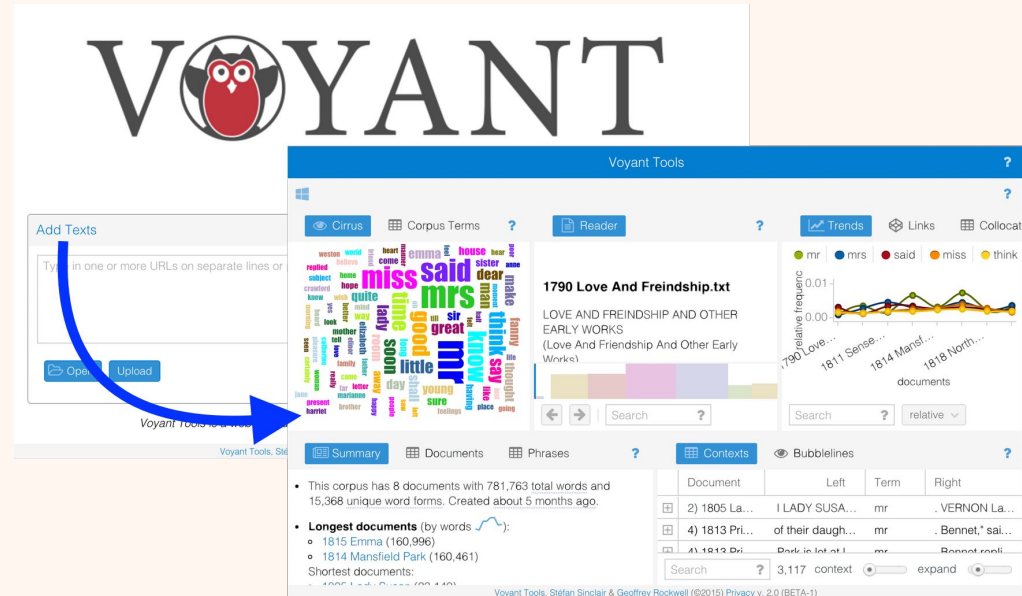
VOYANT

Add Texts

Type in one or more URLs on separate lines or

Open Upload

Voyant Tools is a web

Voyant Tools, Sté

Voyant Tools ?

?

Cirrus Corpus Terms ?

miss said mrs mr know think good little time lady soon great sister dear house emma man make fanny say young sure day come heart well

Reader ?

1790 Love And Freindship.txt

LOVE AND FREINDSHIP AND OTHER EARLY WORKS
(Love And Freindship And Other Early Works)

Search ?

Trends Links Collocat

mr mrs said miss think

relative frequenc

0.01

0.00

1790 Love... 1811 Sense... 1814 Mansf... 1818 North...

documents

Search ? relative

Summary Documents Phrases ?

• This corpus has 8 documents with 781,763 total words and 15,368 unique word forms. Created about 5 months ago.

• Longest documents (by words ):
◦ 1815 Emma (160,996)
◦ 1814 Mansfield Park (160,461)
Shortest documents:

Contexts Bubblelines ?

| Document | Left | Term | Right |
|---|---|---|---|
| 2) 1805 La... | I LADY SUSA... | mr | . VERNON La... |
| 4) 1813 Pri... | of their daugh... | mr | . Bennet," sai... |
| 4) 1813 Pri... | Park is let at I | mr | Bennet repli... |

Search ? 3,117 context expand

Voyant Tools, Stéfan Sinclair & Geoffrey Rockwell (©2015) Privacy v. 2.0 (BETA-1)